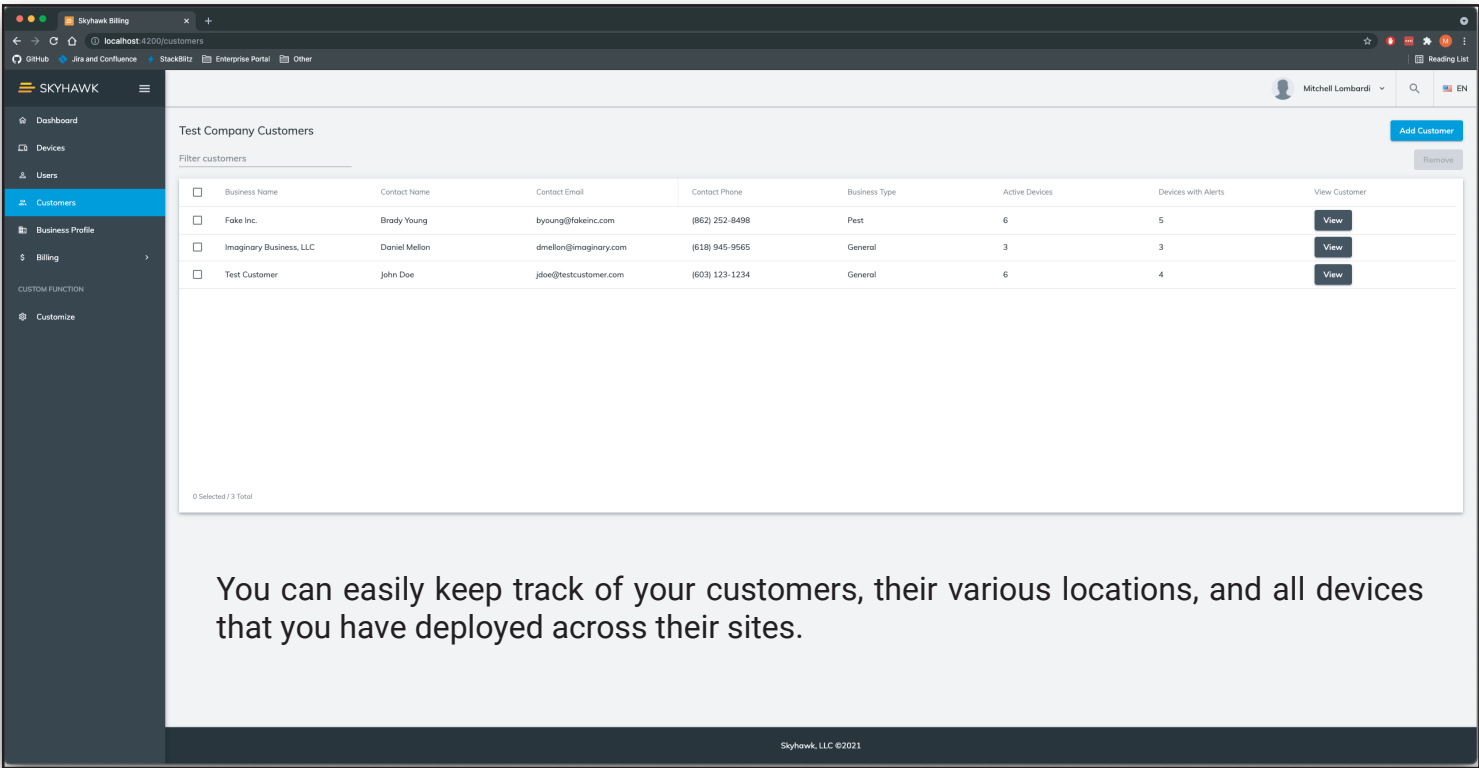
Skyhawk Billing

localhost:4200/customers

GitHub Jira and Confluence StackBlitz Enterprise Portal Other Reading List

SKYHAWK

Mitchell Lombardi EN

Dashboard
Devices
Users
Customers
Business Profile
Billing
CUSTOM FUNCTION
Customize

Test Company Customers

Add Customer

Filter customers

Remove

| | Business Name | Contact Name | Contact Email | Contact Phone | Business Type | Active Devices | Devices with Alerts | View Customer |
|---|---|---|---|---|---|---|---|---|
| | Fake Inc. | Brady Young | byoung@fakeinc.com | (862) 252-8498 | Pest | 6 | 5 | View |
| | Imaginary Business, LLC | Daniel Mellon | dmellon@imaginary.com | (618) 945-9565 | General | 3 | 3 | View |
| | Test Customer | John Doe | jdoe@testcustomer.com | (603) 123-1234 | General | 6 | 4 | View |

0 Selected / 3 Total

You can easily keep track of your customers, their various locations, and all devices that you have deployed across their sites.

Skyhawk, LLC ©2021